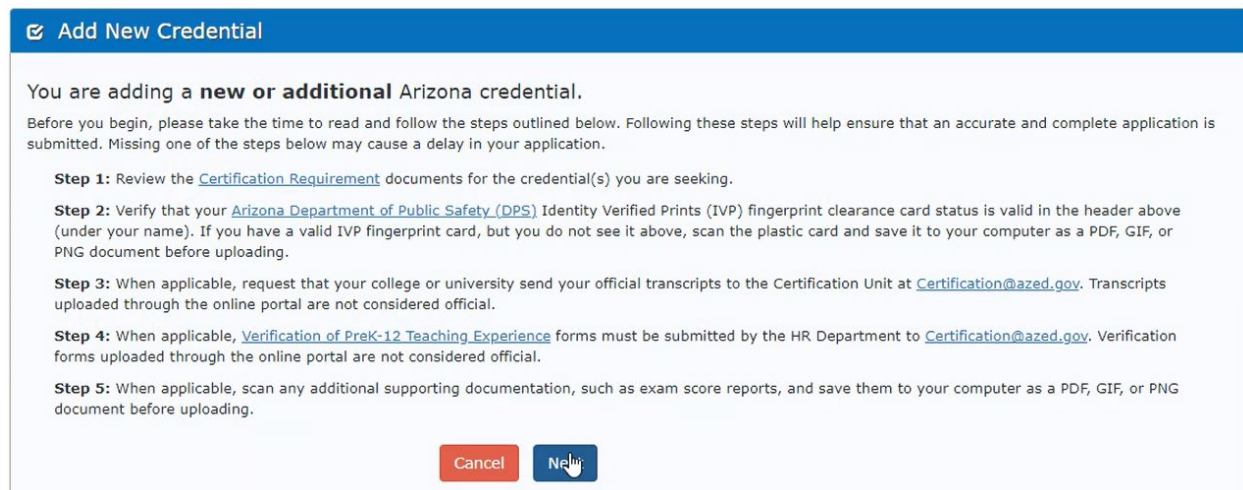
Add New Credential

You are adding a **new or additional** Arizona credential.

Before you begin, please take the time to read and follow the steps outlined below. Following these steps will help ensure that an accurate and complete application is submitted. Missing one of the steps below may cause a delay in your application.

**Step 1:** Review the Certification Requirement documents for the credential(s) you are seeking.

**Step 2:** Verify that your Arizona Department of Public Safety (DPS) Identity Verified Prints (IVP) fingerprint clearance card status is valid in the header above (under your name). If you have a valid IVP fingerprint card, but you do not see it above, scan the plastic card and save it to your computer as a PDF, GIF, or PNG document before uploading.

**Step 3:** When applicable, request that your college or university send your official transcripts to the Certification Unit at Certification@azed.gov. Transcripts uploaded through the online portal are not considered official.

**Step 4:** When applicable, Verification of PreK-12 Teaching Experience forms must be submitted by the HR Department to Certification@azed.gov. Verification forms uploaded through the online portal are not considered official.

**Step 5:** When applicable, scan any additional supporting documentation, such as exam score reports, and save them to your computer as a PDF, GIF, or PNG document before uploading.

Cancel Ne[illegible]